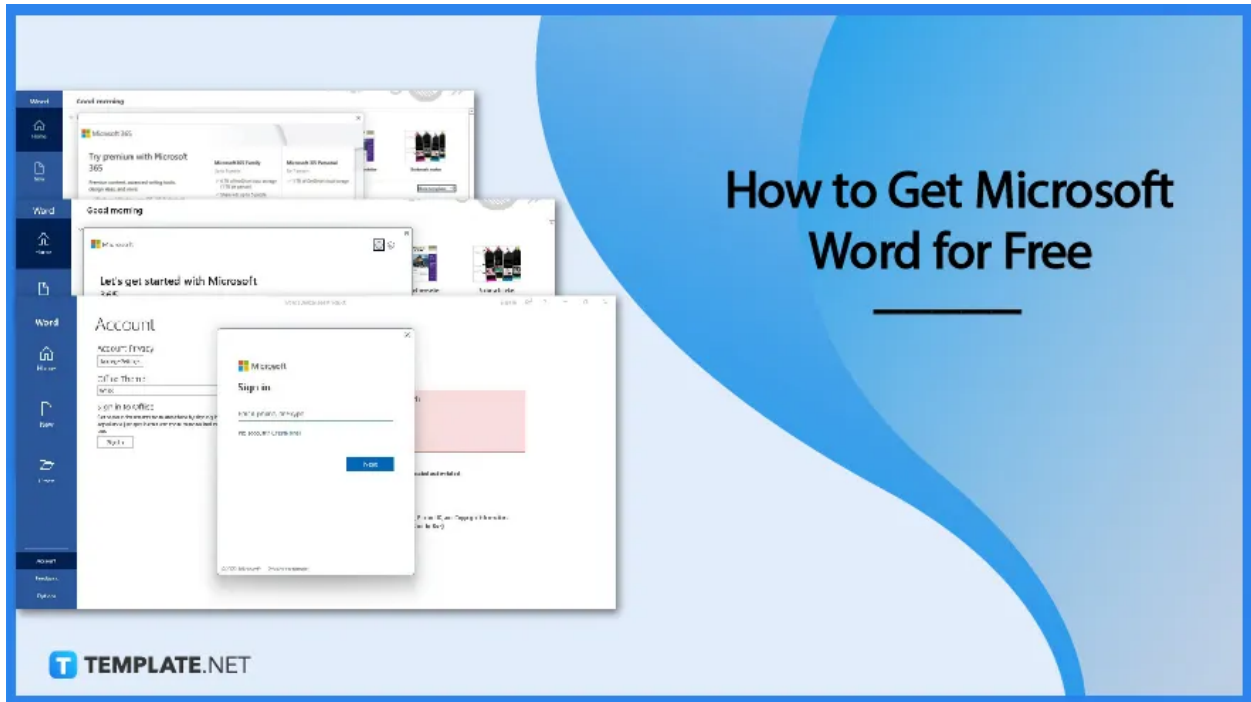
Word
Good morning
Home
New
Microsoft 365
Try premium with Microsoft 365
Microsoft 365 Family
Microsoft 365 Personal
Word
Good morning
Home
Microsoft
Let's get started with Microsoft 365
Word
Account
Account Privacy
Office Theme
Sign in to Office
Home
New
Open
Account
Feedback
Options
Microsoft
Sign in
Email, phone, or Skype
No account? Create one!
Next

How to Get Microsoft Word for Free

TEMPLATE.NET